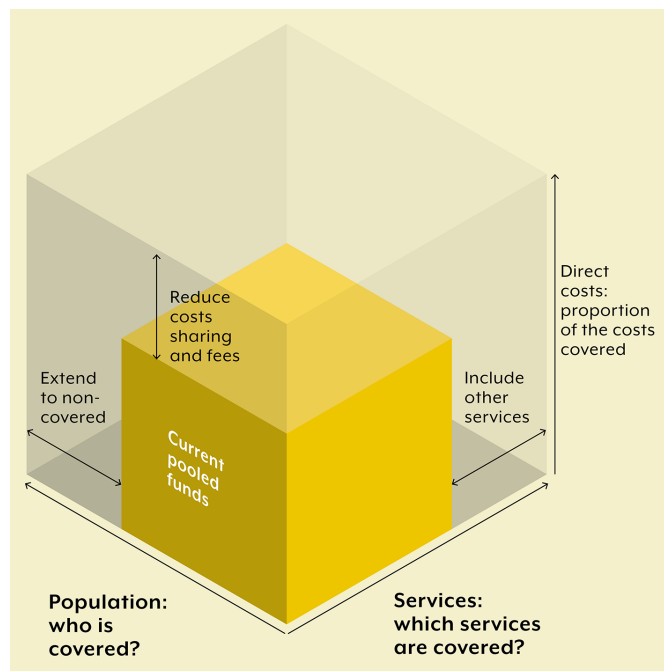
Direct costs: proportion of the costs covered

Reduce costs sharing and fees

Extend to non-covered

Include other services

Current pooled funds

Population: who is covered?

Services: which services are covered?